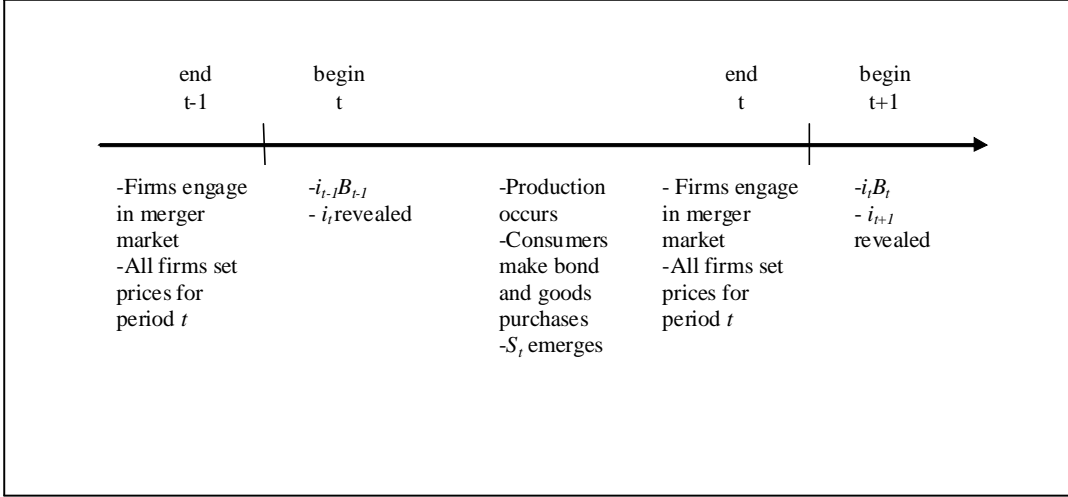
end t-1

begin t

end t

begin t+1

-Firms engage in merger market
-All firms set prices for period $t$

-$i_{t-1}B_{t-1}$
- $i_t$ revealed

-Production occurs
-Consumers make bond and goods purchases
-$S_t$ emerges

- Firms engage in merger market
-All firms set prices for period $t$

-$i_tB_t$
- $i_{t+1}$ revealed